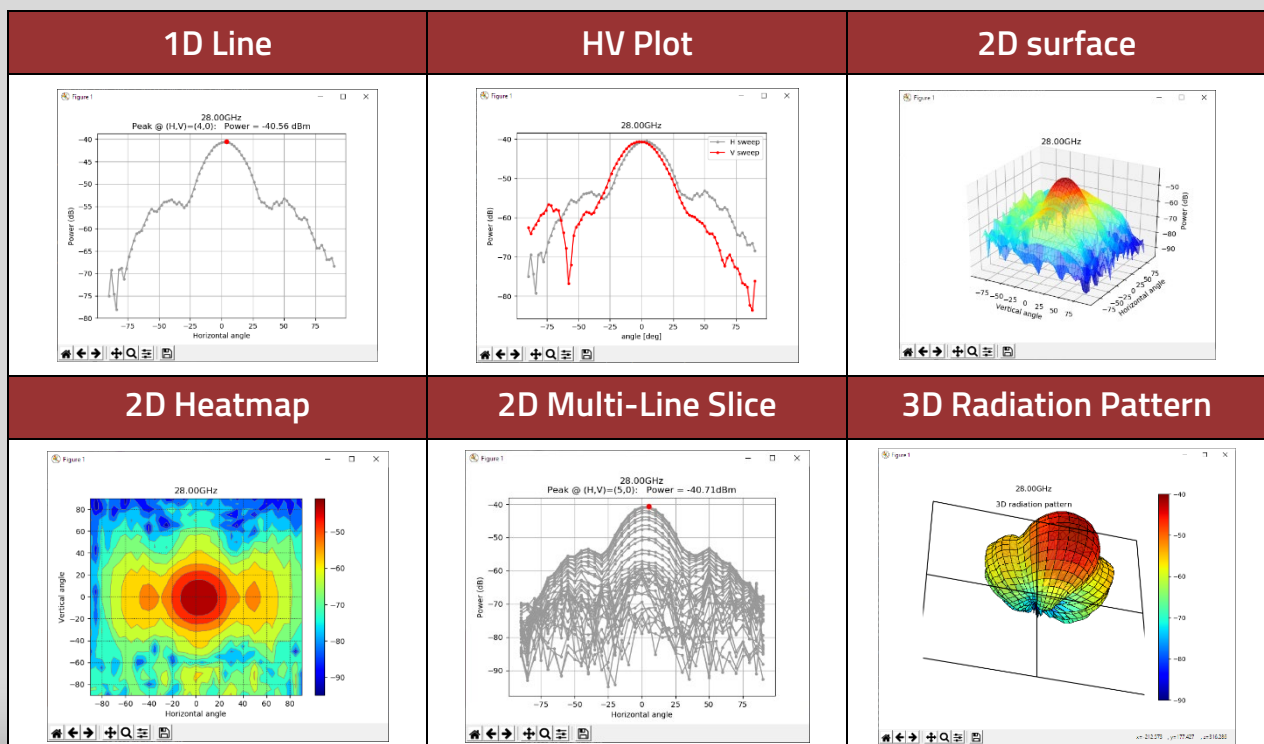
| 1D Line | HV Plot | 2D surface |
|---|---|---|
| Figure 1<br>28.00GHz<br>Peak @ (H,V)=(4,0): Power = -40.56 dBm<br>-40 -45 -50 -55 -60 -65 -70 -75 -80<br>Power (dB)<br>-75 -50 -25 0 25 50 75<br>Horizontal angle | Figure 1<br>28.00GHz<br>H sweep<br>V sweep<br>-40 -50 -60 -70 -80<br>Power (dB)<br>-75 -50 -25 0 25 50 75<br>angle [deg] | Figure 1<br>28.00GHz<br>-50 -60 -70 -80 -90<br>Power (dB)<br>-75 -50 -25 0 25 50 75<br>Vertical angle<br>75 50 25 0 -25 -50 -75<br>Horizontal angle |

| 2D Heatmap | 2D Multi-Line Slice | 3D Radiation Pattern |
|---|---|---|
| Figure 1<br>28.00GHz<br>80 60 40 20 0 -20 -40 -60 -80<br>Vertical angle<br>-80 -60 -40 -20 0 20 40 60 80<br>Horizontal angle<br>-50 -60 -70 -80 -90 | Figure 1<br>28.00GHz<br>Peak @ (H,V)=(5,0): Power = -40.71dBm<br>-40 -50 -60 -70 -80 -90<br>Power (dB)<br>-75 -50 -25 0 25 50 75<br>Horizontal angle | Figure 1<br>28.00GHz<br>3D radiation pattern<br>-40 -50 -60 -70 -80 -90<br>x=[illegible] y=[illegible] z=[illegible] |